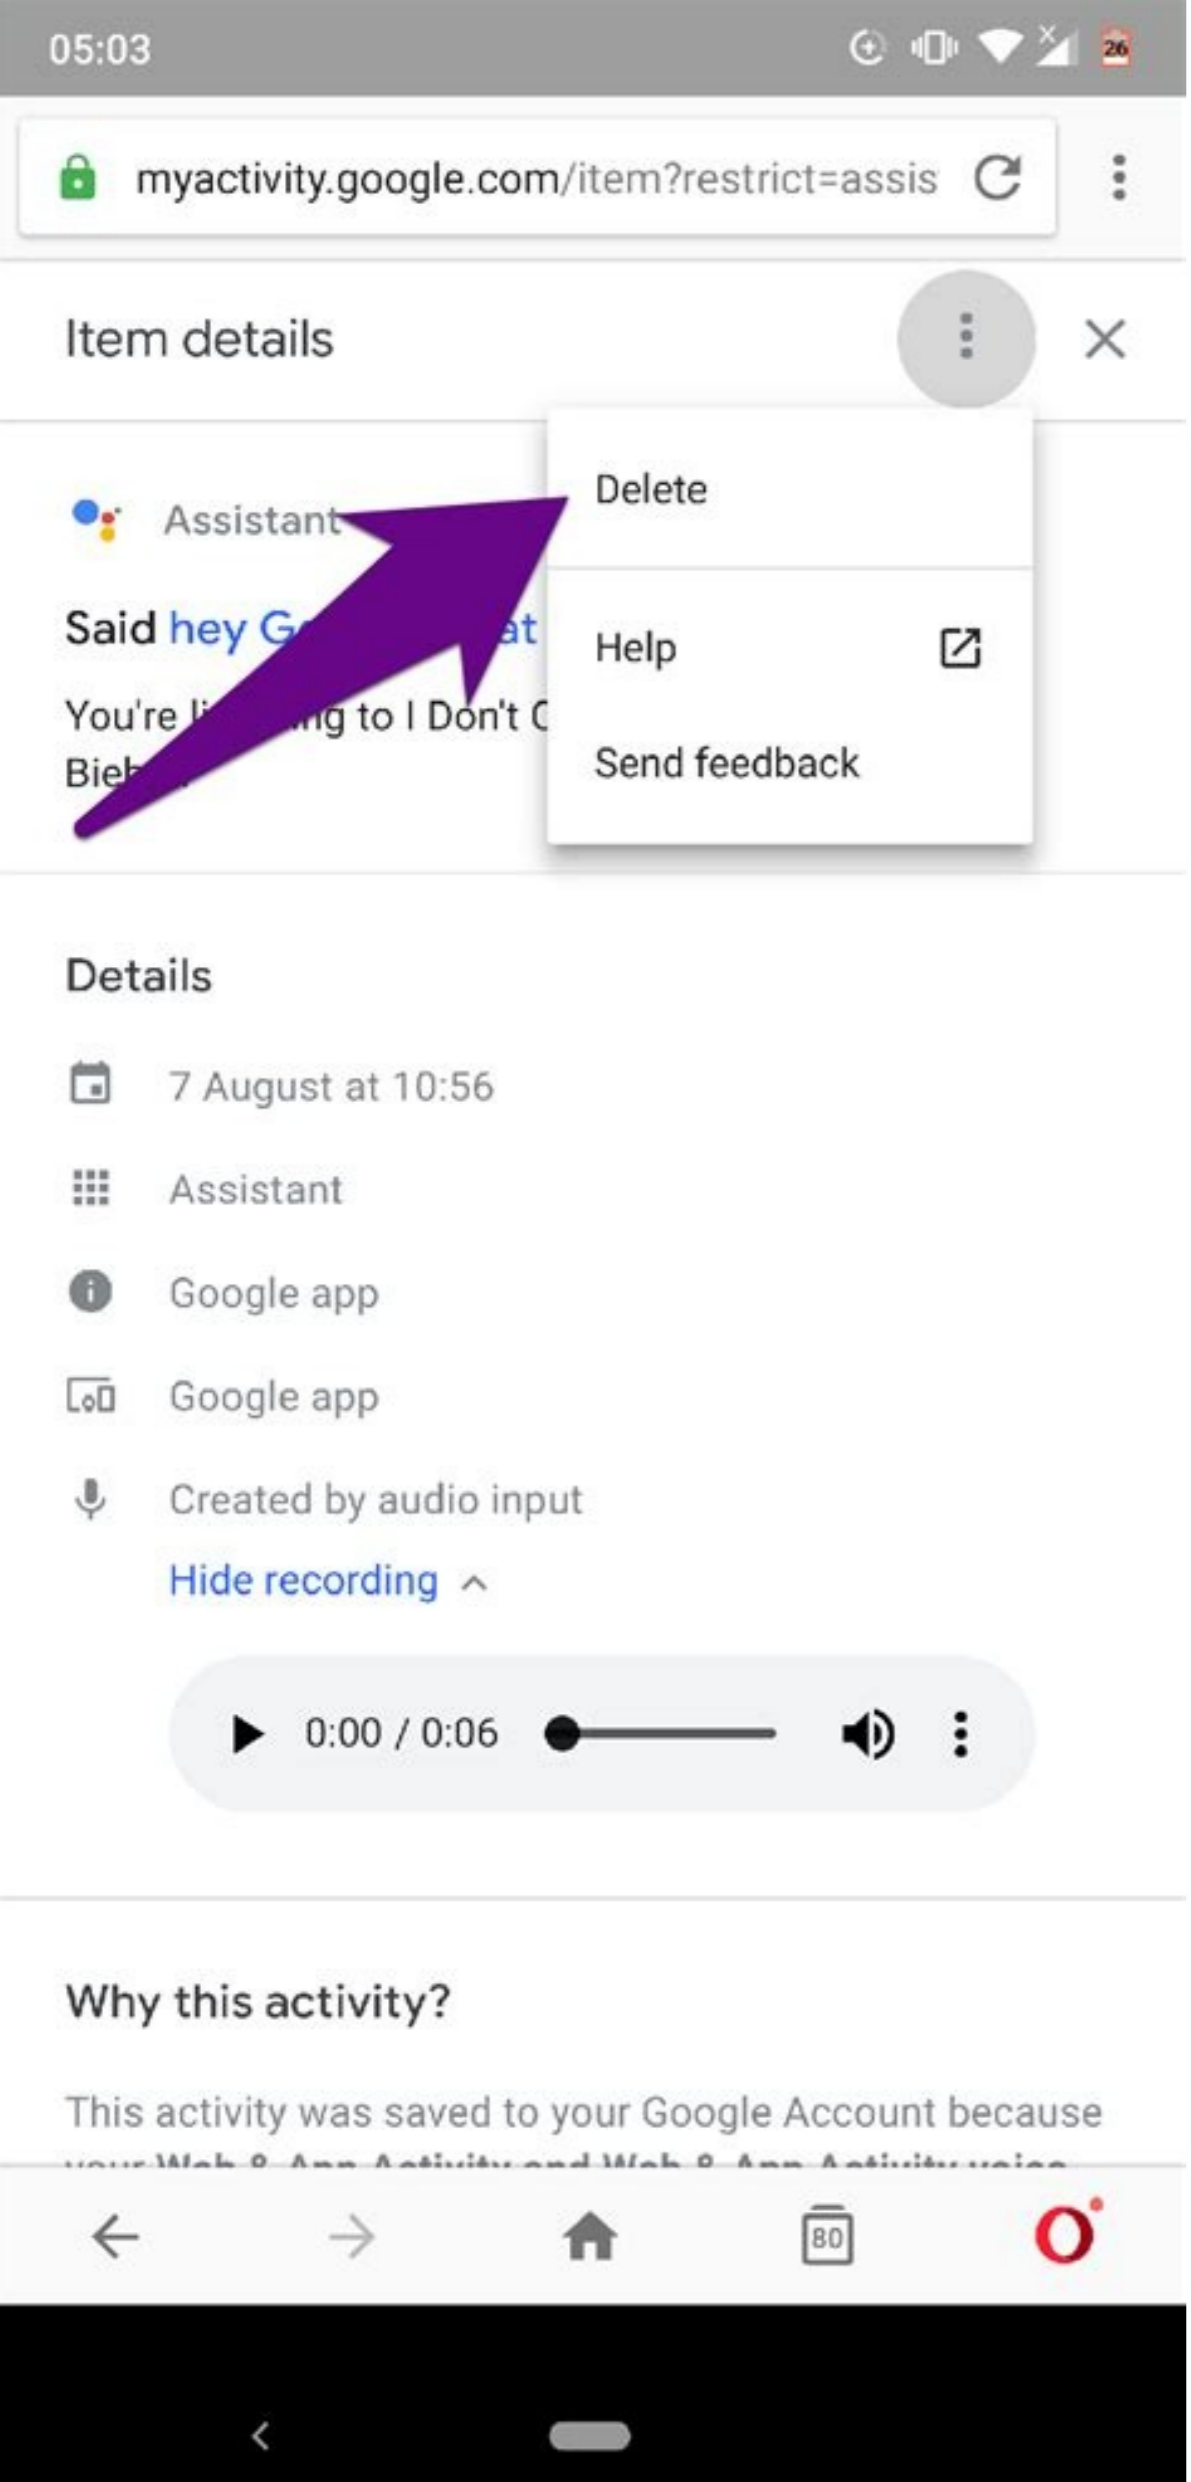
05:03

26

myactivity.google.com/item?restrict=assis

Item details

Delete

Help

Send feedback

Assistant

Said hey G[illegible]at

You're l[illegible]g to I Don't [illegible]

Bie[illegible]

Details

7 August at 10:56

Assistant

Google app

Google app

Created by audio input

Hide recording

0:00 / 0:06

Why this activity?

This activity was saved to your Google Account because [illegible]

80